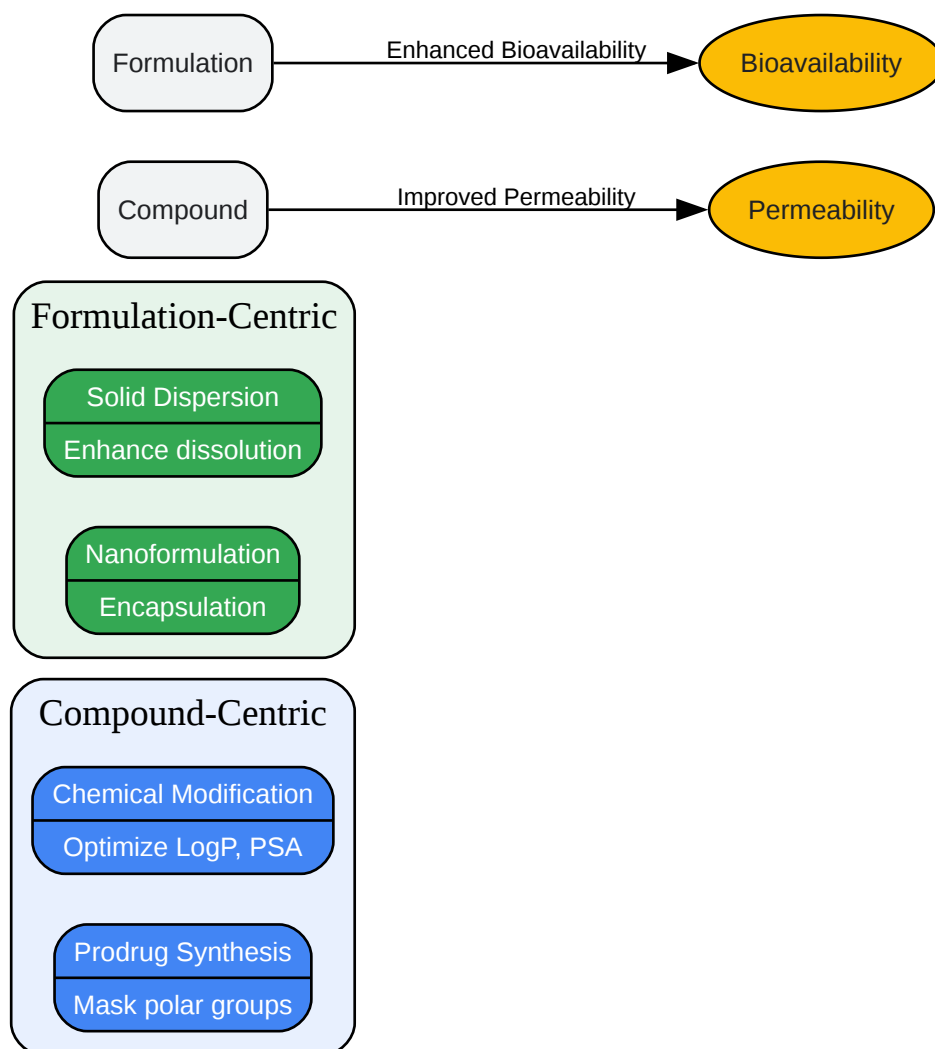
Formulation

Enhanced Bioavailability

Bioavailability

Compound

Improved Permeability

Permeability

Formulation-Centric

Solid Dispersion

Enhance dissolution

Nanoformulation

Encapsulation

Compound-Centric

Chemical Modification

Optimize LogP, PSA

Prodrug Synthesis

Mask polar groups